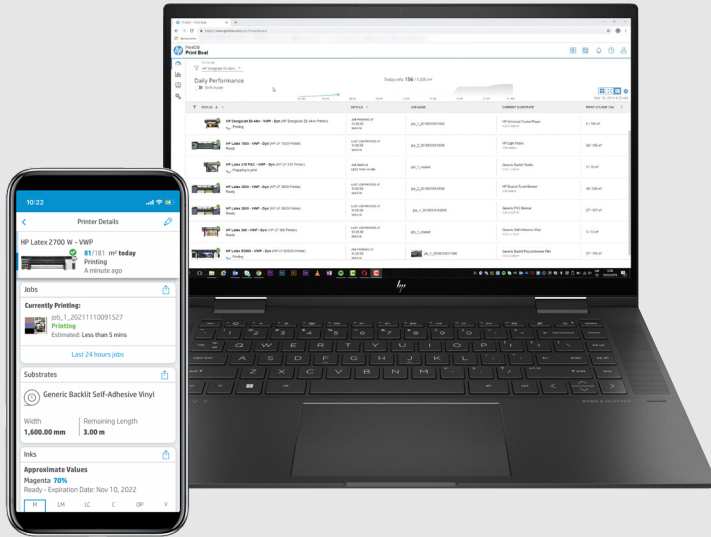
10:22

Printer Details

HP Latex 2700 W - VWP

81/181 m² today
Printing
A minute ago

Jobs

Currently Printing:
job_1_20211110091527
Printing
Estimated: Less than 5 mins

Last 24 hours jobs

Substrates

Generic Backlit Self-Adhesive Vinyl

Width
1,600.00 mm

Remaining Length
3.00 m

Inks

Approximate Values
Magenta 70%
Ready - Expiration Date: Nov 10, 2022

M LM LC C OP Y

PrintOS
Print Beat

Daily Performance

Today info 156 / 1,000 m²

STATUS
DETAILS
JOB NAME
CURRENT SUBSTRATE
PRINT VOLUME

HP DesignJet Z6 44in - VWP - Dyn
Printing

HP Latex 1500 - VWP - Dyn
Ready

HP Latex 315 Print - VWP - Dyn

HP Latex 3600 - VWP - Dyn
Ready

HP Latex 3600 - VWP - Dyn
Ready

HP Latex 360 - VWP - Dyn
Ready

HP Latex R2000 - VWP - Dyn
Printing

hp